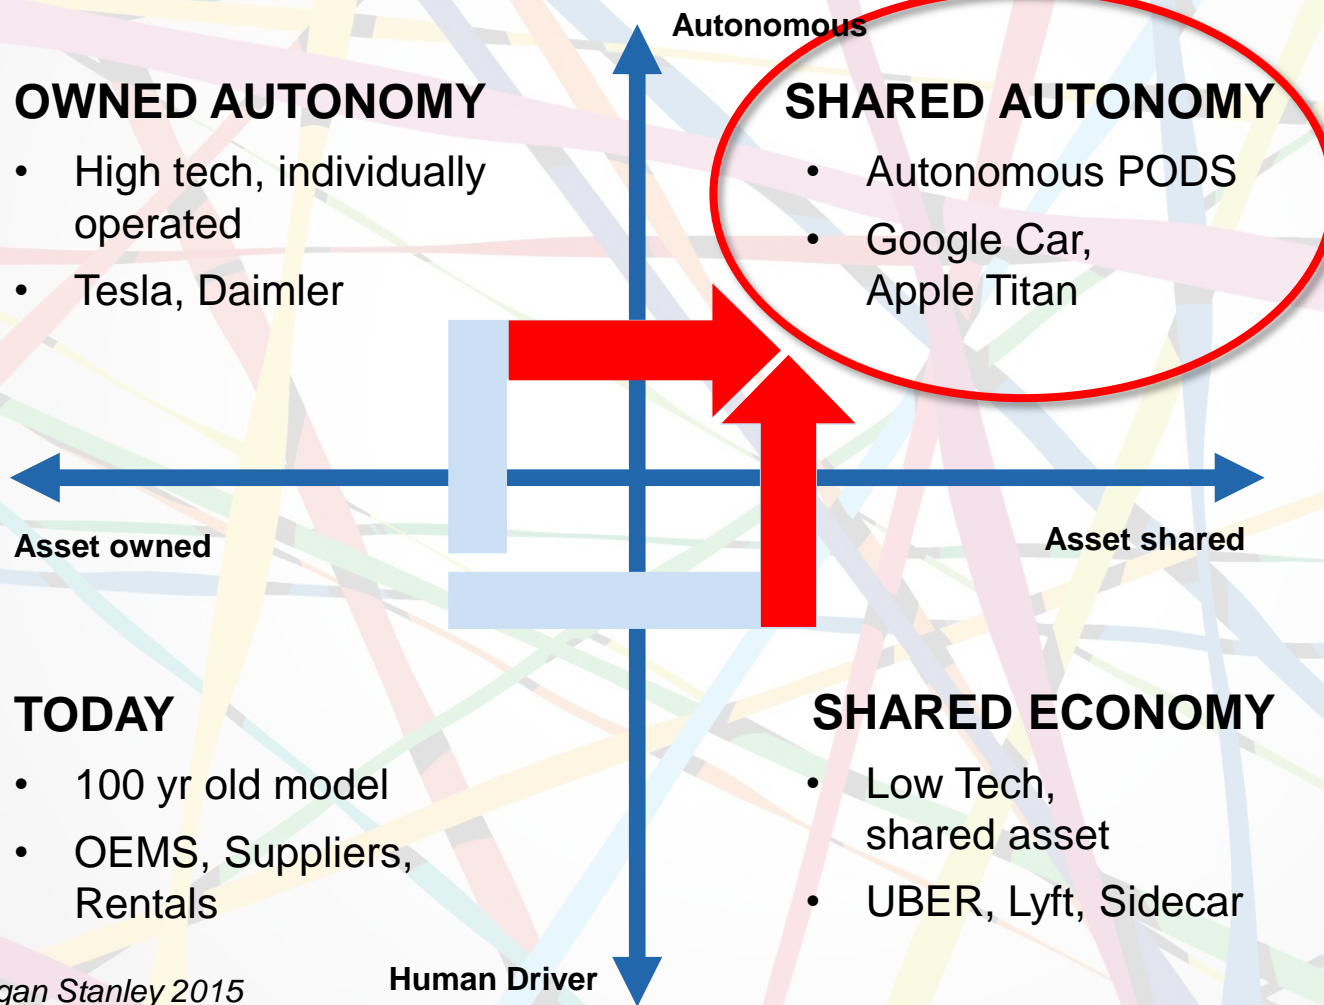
Autonomous

OWNED AUTONOMY

- High tech, individually operated
- Tesla, Daimler

SHARED AUTONOMY

- Autonomous PODS
- Google Car, Apple Titan

Asset owned

Asset shared

TODAY

- 100 yr old model
- OEMS, Suppliers, Rentals

SHARED ECONOMY

- Low Tech, shared asset
- UBER, Lyft, Sidecar

gan Stanley 2015

Human Driver